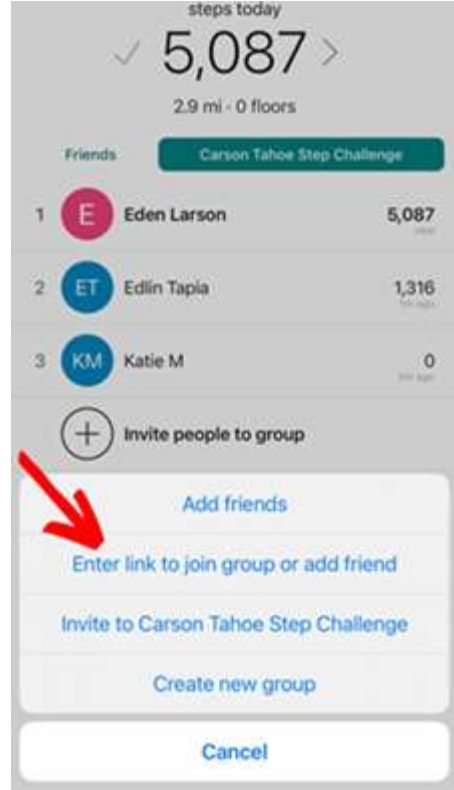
steps today

5,087

2.9 mi · 0 floors

Friends

Carson Tahoe Step Challenge

1 E Eden Larson 5,087

2 ET Edlin Tapia 1,316

3 KM Katie M 0

Invite people to group

Add friends

Enter link to join group or add friend

Invite to Carson Tahoe Step Challenge

Create new group

Cancel